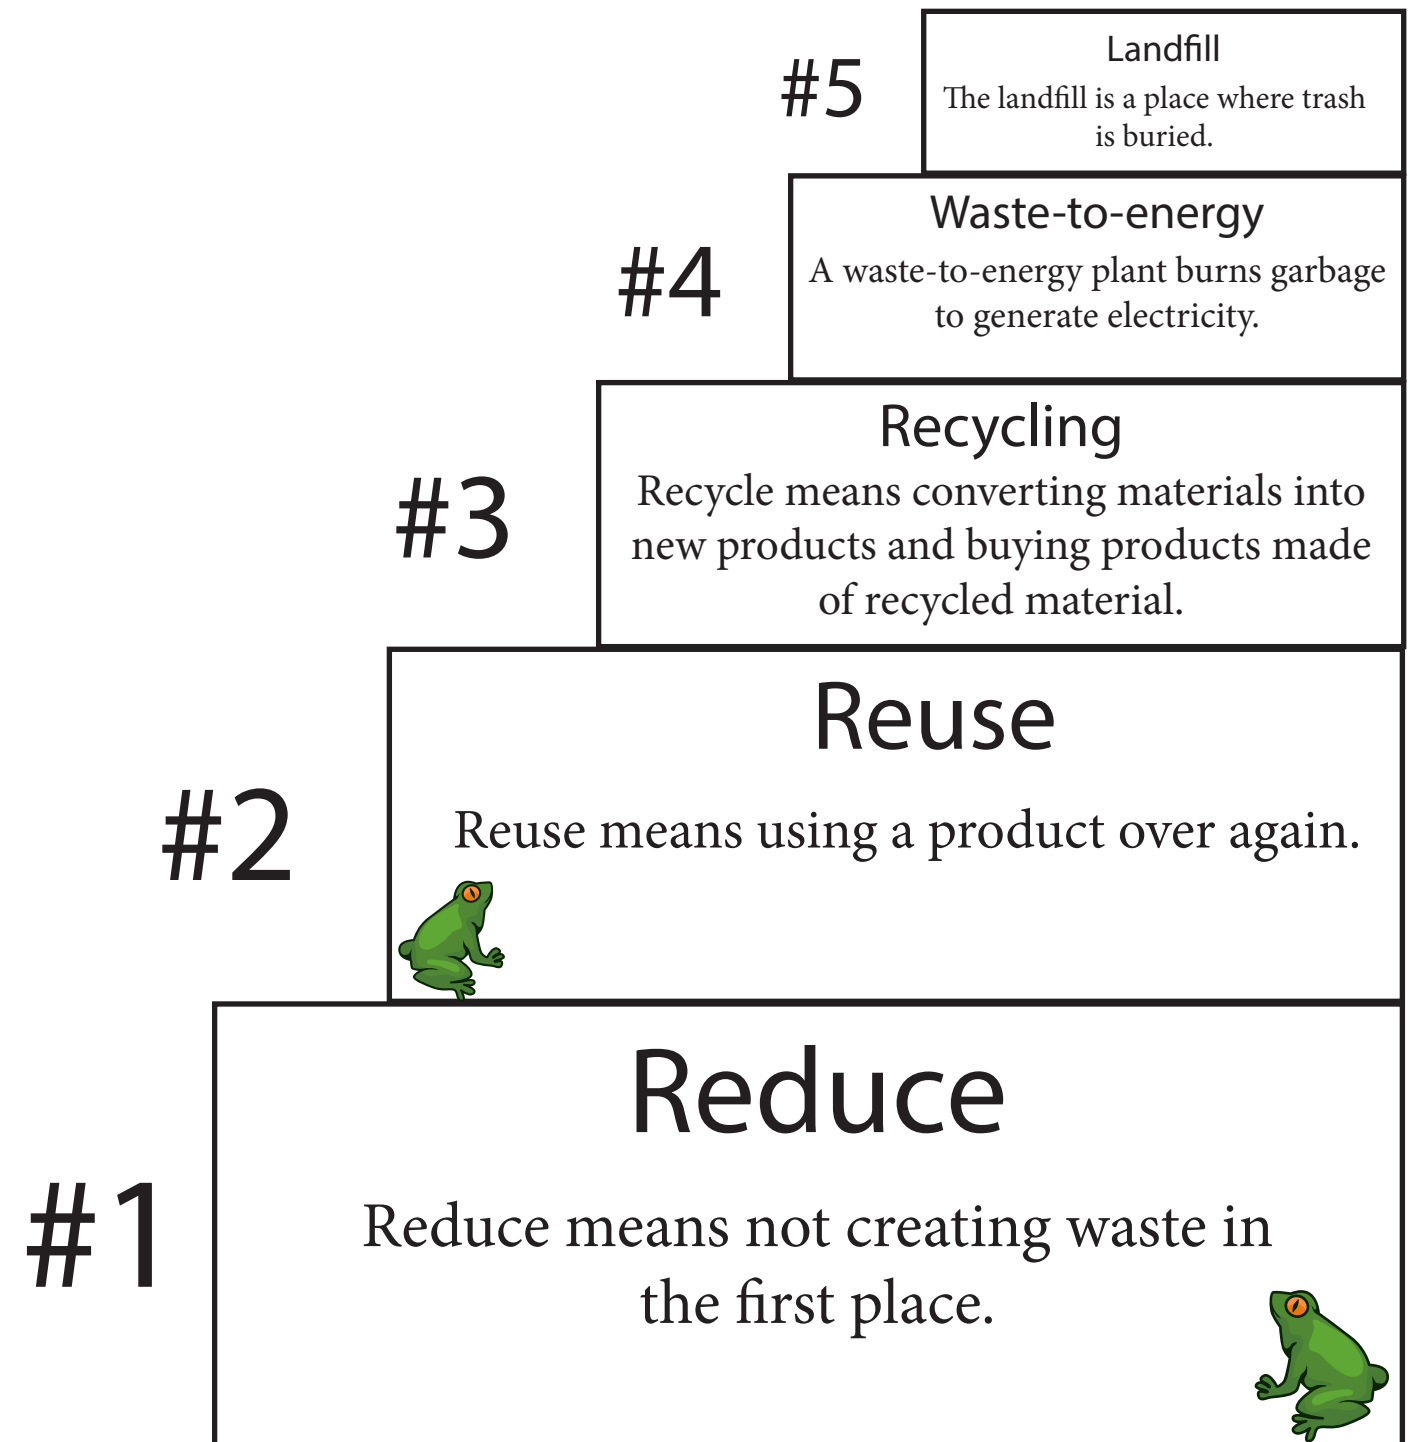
#5

Landfill

The landfill is a place where trash is buried.

#4

Waste-to-energy

A waste-to-energy plant burns garbage to generate electricity.

#3

Recycling

Recycle means converting materials into new products and buying products made of recycled material.

#2

Reuse

Reuse means using a product over again.

#1

Reduce

Reduce means not creating waste in the first place.